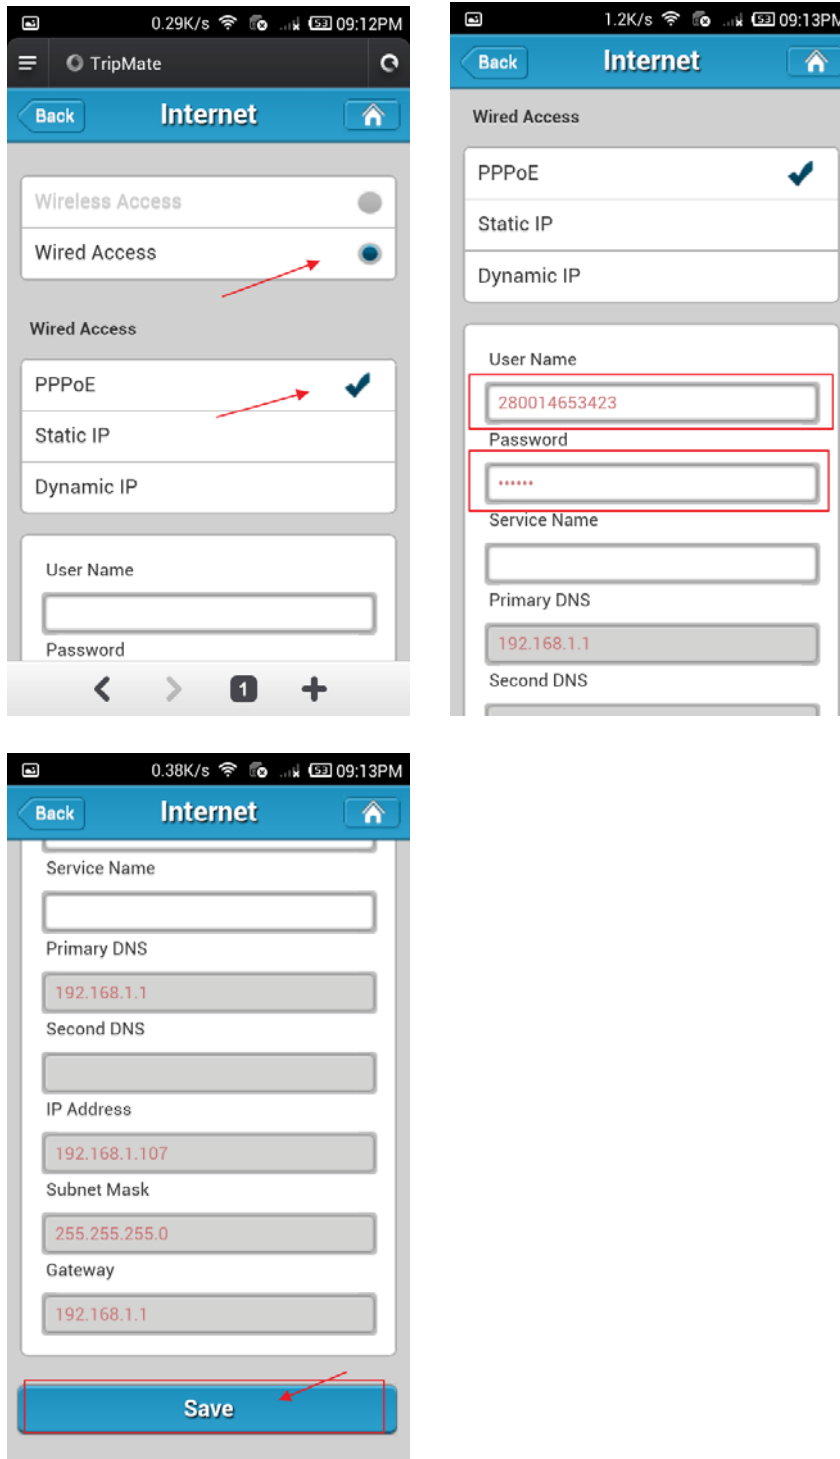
0.29K/s 09:12PM
TripMate
Back
Internet
Wireless Access
Wired Access
Wired Access
PPPoE
Static IP
Dynamic IP
User Name
Password
1

1.2K/s 09:13PM
Back
Internet
Wired Access
PPPoE
Static IP
Dynamic IP
User Name
280014653423
Password
••••••
Service Name
Primary DNS
192.168.1.1
Second DNS

0.38K/s 09:13PM
Back
Internet
Service Name
Primary DNS
192.168.1.1
Second DNS
IP Address
192.168.1.107
Subnet Mask
255.255.255.0
Gateway
192.168.1.1
Save